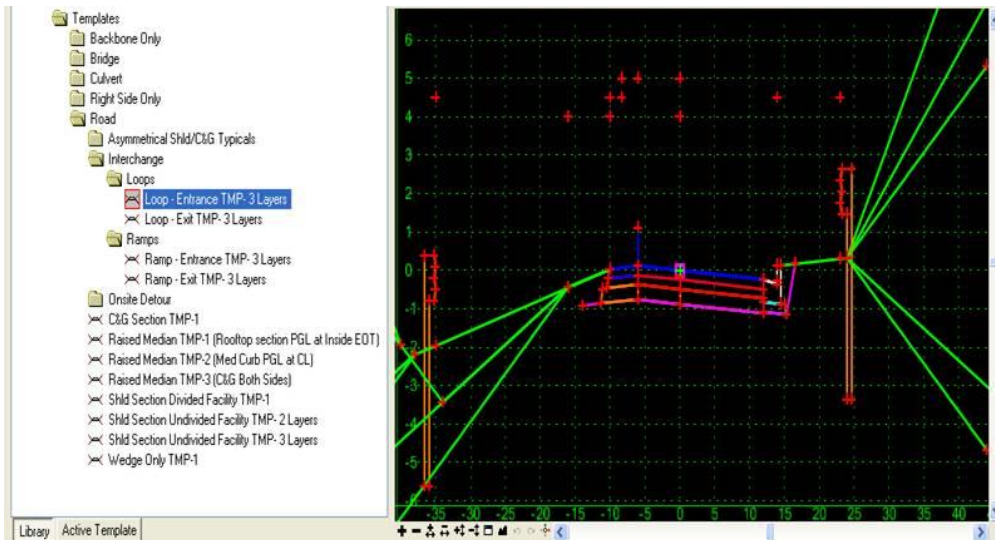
Templates
Backbone Only
Bridge
Culvert
Right Side Only
Road
Asymmetrical Shld/C&G Typicals
Interchange
Loops
Loop - Entrance TMP- 3 Layers
Loop - Exit TMP- 3 Layers
Ramps
Ramp - Entrance TMP- 3 Layers
Ramp - Exit TMP- 3 Layers
Onsite Detour
C&G Section TMP-1
Raised Median TMP-1 (Rooftop section PGL at Inside EOT)
Raised Median TMP-2 (Med Curb PGL at CL)
Raised Median TMP-3 (C&G Both Sides)
Shld Section Divided Facility TMP-1
Shld Section Undivided Facility TMP- 2 Layers
Shld Section Undivided Facility TMP- 3 Layers
Wedge Only TMP-1

Library | Active Template

6
5
4
3
2
1
0
-1
-2
-3
-4
-5
-6

-35 -30 -25 -20 -15 -10 -5 0 5 10 15 20 25 30 35 40